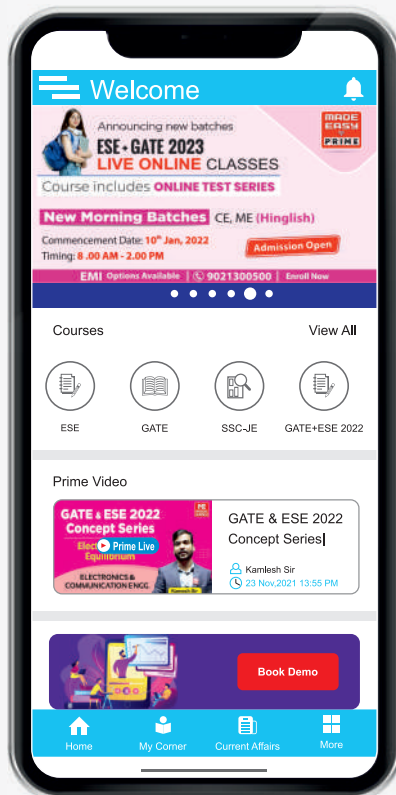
Welcome

Announcing new batches
ESE + GATE 2023
LIVE ONLINE CLASSES
Course includes ONLINE TEST SERIES
MADE EASY PRIME
New Morning Batches CE, ME (Hinglish)
Commencement Date: 10th Jan, 2022
Timing: 8 .00 AM - 2.00 PM
Admission Open
EMI Options Available | 9021300500 | Enroll Now

Courses
View All
ESE
GATE
SSC-JE
GATE+ESE 2022

Prime Video
GATE & ESE 2022 Concept Series
Electrostatic Equilibrium
Prime Live
ELECTRONICS & COMMUNICATION ENGG.
Kamlesh Sir
GATE & ESE 2022 Concept Series
Kamlesh Sir
23 Nov,2021 13:55 PM

Book Demo

Home
My Corner
Current Affairs
More